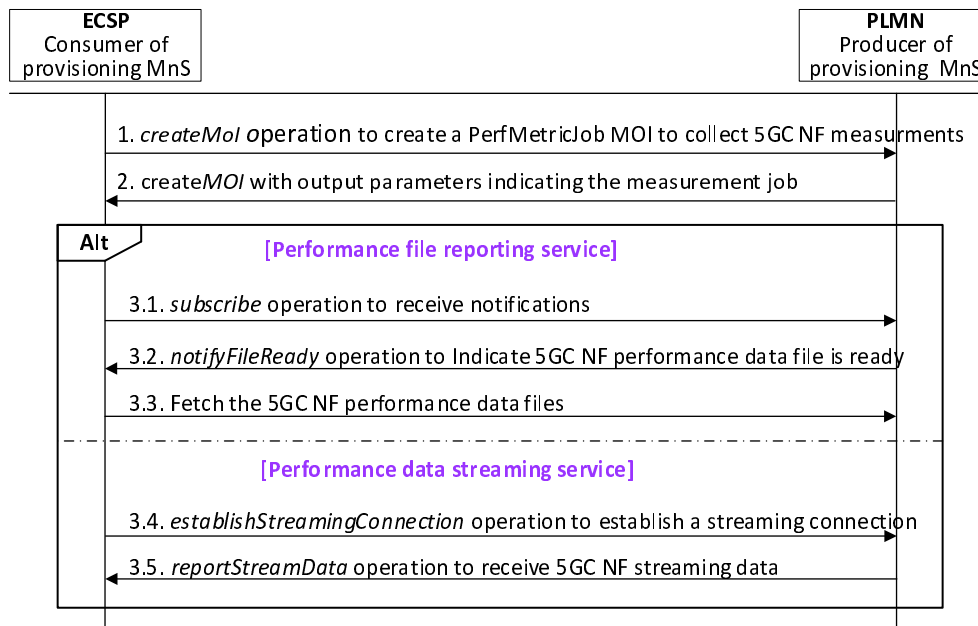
ECSP
Consumer of provisioning MnS

PLMN
Producer of provisioning MnS

1. createMoI operation to create a PerfMetricJob MOI to collect 5GC NF measurments

2. createMOI with output parameters indicating the measurement job

Alt

[Performance file reporting service]

3.1. subscribe operation to receive notifications

3.2. notifyFileReady operation to Indicate 5GC NF performance data file is ready

3.3. Fetch the 5GC NF performance data files

[Performance data streaming service]

3.4. establishStreamingConnection operation to establish a streaming connection

3.5. reportStreamData operation to receive 5GC NF streaming data